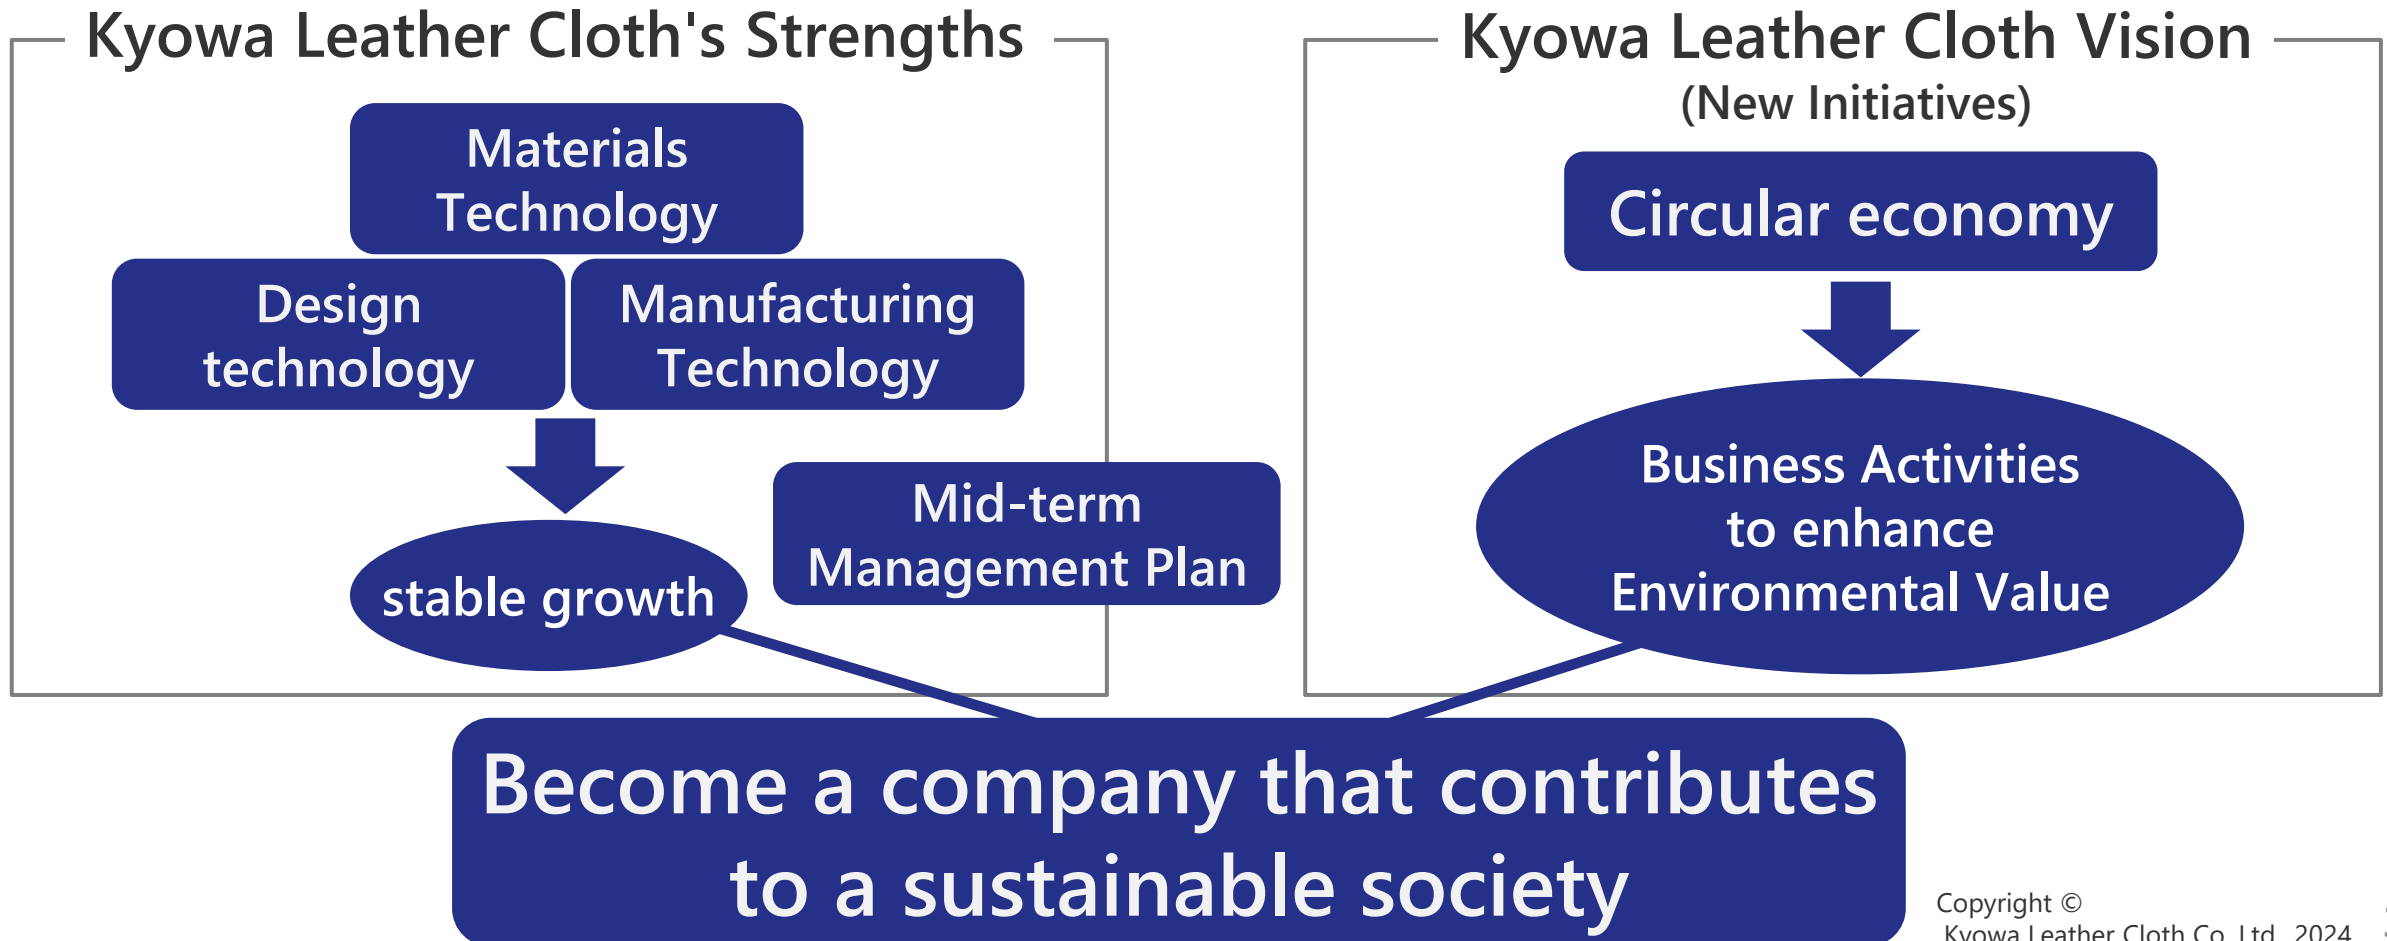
Kyowa Leather Cloth's Strengths

Materials Technology

Design technology

Manufacturing Technology

stable growth

Mid-term Management Plan

Kyowa Leather Cloth Vision
(New Initiatives)

Circular economy

Business Activities to enhance Environmental Value

Become a company that contributes to a sustainable society

Copyright ©
Kyowa Leather Cloth Co.,Ltd. 2024